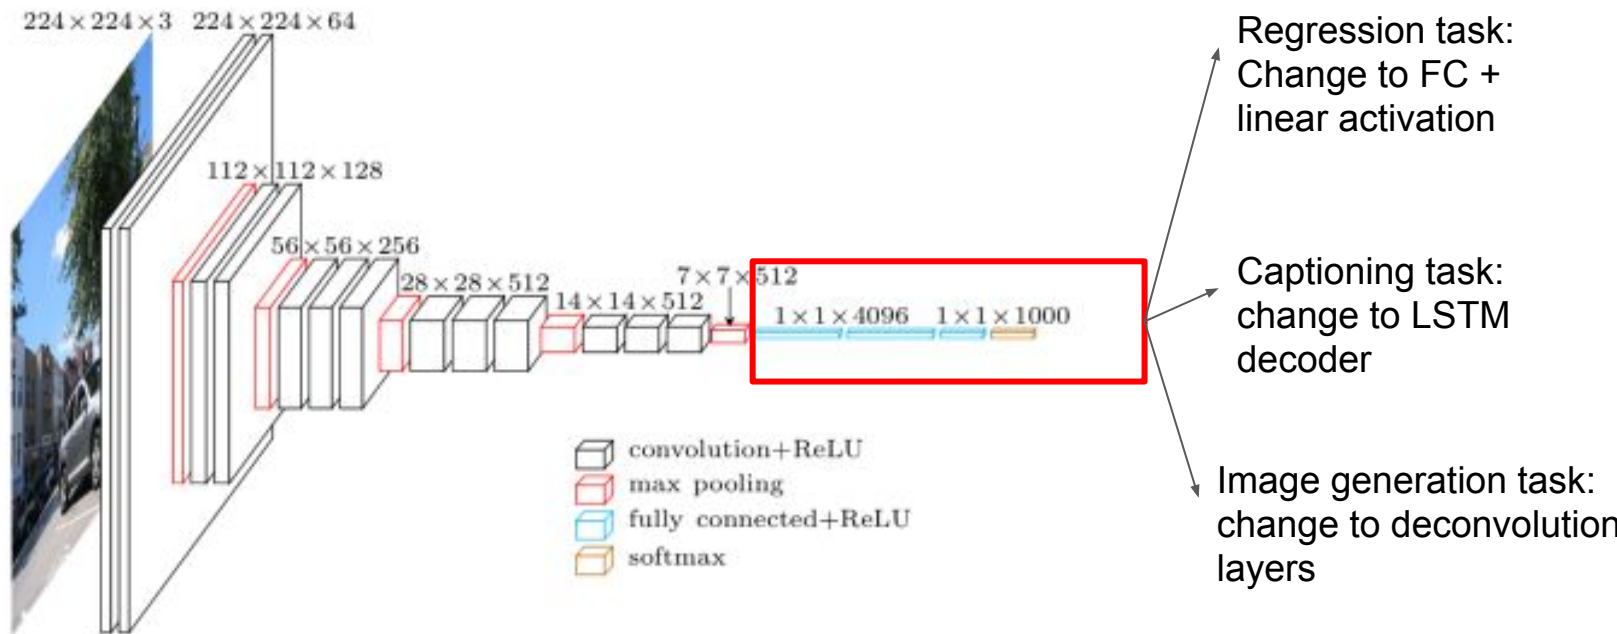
$224 \times 224 \times 3$ $224 \times 224 \times 64$

$112 \times 112 \times 128$

$56 \times 56 \times 256$

$28 \times 28 \times 512$

$14 \times 14 \times 512$

$7 \times 7 \times 512$

$1 \times 1 \times 4096$ $1 \times 1 \times 1000$

convolution+ReLU
max pooling
fully connected+ReLU
softmax

Regression task: Change to FC + linear activation

Captioning task: change to LSTM decoder

Image generation task: change to deconvolution layers